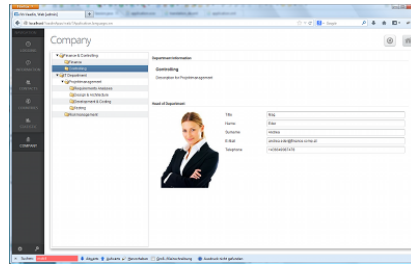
Company

Finance & Controlling
Finance
Controlling
IT Department
Projektmanagement
Requirements Analysis
Concept & Architecture
Development & Coding
Testing
Marketingabteilung

Department information

Controlling

Description for Projektmanagement

Head of Department

| Title | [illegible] |
|---|---|
| Name | Erika |
| Surname | Hobbs |
| E-Mail | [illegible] |
| Telephone | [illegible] |

COMPANY